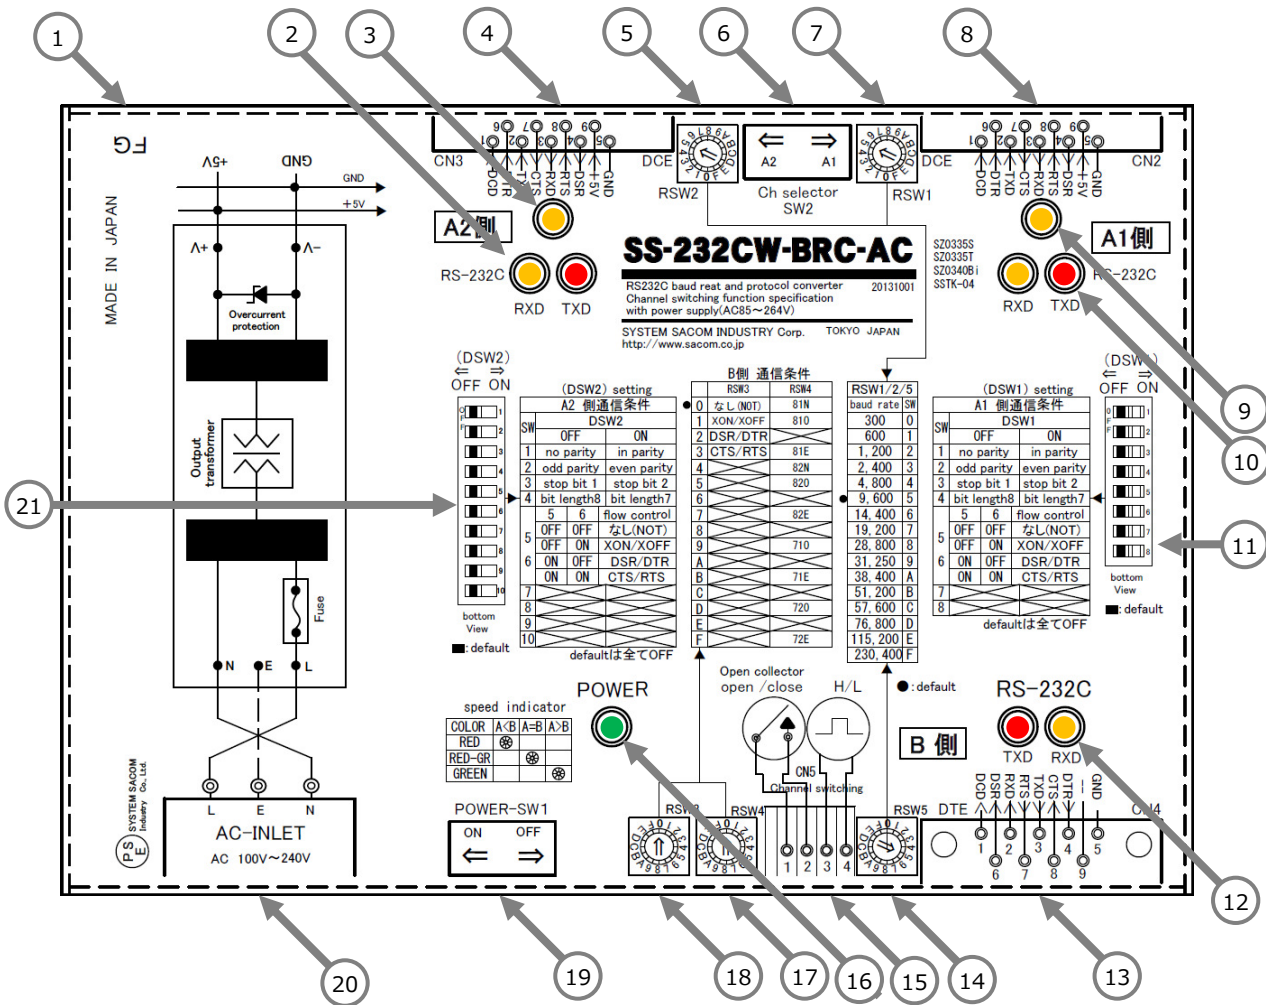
1 2 3 4 5 6 7 8

FG

MADE IN JAPAN

+5V GND

GND

+5V

V+ V−

Overcurrent protection

Output transformer

Fuse

N E L

L E N

AC-INLET

AC 100V〜240V

SYSTEM SACOM Industry Co., Ltd.

PSE

CN3

DCD RXD TXD DTR GND DSR RTS CTS +5V

DCE

RSW2

⇐ ⇒
A2 A1
Ch selector
SW2

DCE

RSW1

CN2

DCD RXD TXD DTR GND DSR RTS CTS +5V

A2側

RS-232C

RXD TXD

SS-232CW-BRC-AC

RS232C baud reat and protocol converter
Channel switching function specification
with power supply(AC85〜264V)

20131001

SYSTEM SACOM INDUSTRY Corp. TOKYO JAPAN
http://www.sacom.co.jp

SZ0335S
SZ0335T
SZ0340Bi
SSTK-04

A1側

RS-232C

RXD TXD

9

10

(DSW2)
⇐ ⇒
OFF ON

(DSW2) setting

| SW | OFF | ON |
|---|---|---|
| | A2 側通信条件 | |
| | DSW2 | |
| 1 | no parity | in parity |
| 2 | odd parity | even parity |
| 3 | stop bit 1 | stop bit 2 |
| 4 | bit length8 | bit length7 |
| | 5 6 | flow control |
| 5 | OFF OFF | なし(NOT) |
| | OFF ON | XON/XOFF |
| 6 | ON OFF | DSR/DTR |
| | ON ON | CTS/RTS |
| 7 | | |
| 8 | | |
| 9 | | |
| 10 | | |

defaultは全てOFF

bottom View

■: default

B側 通信条件

| | RSW3 | RSW4 |
|---|---|---|
| 0 | なし(NOT) | 81N |
| 1 | XON/XOFF | 810 |
| 2 | DSR/DTR | |
| 3 | CTS/RTS | 81E |
| 4 | | 82N |
| 5 | | 820 |
| 6 | | |
| 7 | | 82E |
| 8 | | |
| 9 | | 710 |
| A | | |
| B | | 71E |
| C | | |
| D | | 720 |
| E | | |
| F | | 72E |

| RSW1/2/5 baud rate | SW |
|---|---|
| 300 | 0 |
| 600 | 1 |
| 1, 200 | 2 |
| 2, 400 | 3 |
| 4, 800 | 4 |
| 9, 600 | 5 |
| 14, 400 | 6 |
| 19, 200 | 7 |
| 28, 800 | 8 |
| 31, 250 | 9 |
| 38, 400 | A |
| 51, 200 | B |
| 57, 600 | C |
| 76, 800 | D |
| 115, 200 | E |
| 230, 400 | F |

(DSW1) setting

| SW | OFF | ON |
|---|---|---|
| | A1 側通信条件 | |
| | DSW1 | |
| 1 | no parity | in parity |
| 2 | odd parity | even parity |
| 3 | stop bit 1 | stop bit 2 |
| 4 | bit length8 | bit length7 |
| | 5 6 | flow control |
| 5 | OFF OFF | なし(NOT) |
| | OFF ON | XON/XOFF |
| 6 | ON OFF | DSR/DTR |
| | ON ON | CTS/RTS |
| 7 | | |
| 8 | | |

defaultは全てOFF

(DSW1)
⇐ ⇒
OFF ON

bottom View

■: default

11

21

speed indicator

| COLOR | A<B | A=B | A>B |
|---|---|---|---|
| RED | | | |
| RED-GR | | | |
| GREEN | | | |

POWER

Open collector
open /close

H/L

●: default

CN5
Channel switching

1 2 3 4

B 側

RS-232C

TXD RXD

DCD DSR RXD RTS TXD CTS DTR GND

DTE

CN4

1 2 3 4 5
6 7 8 9

POWER-SW1
ON OFF
⇐ ⇒

RSW3 RSW4 RSW5

20 19 18 17 16 15 14 13 12